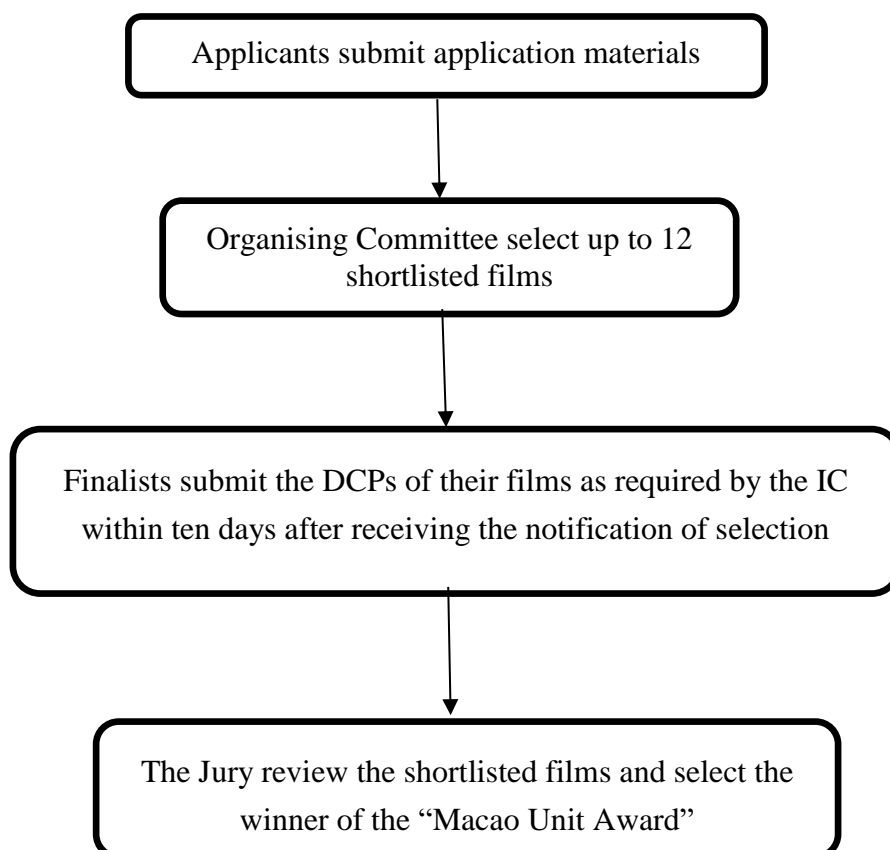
Applicants submit application materials

Organising Committee select up to 12 shortlisted films

Finalists submit the DCPs of their films as required by the IC within ten days after receiving the notification of selection

The Jury review the shortlisted films and select the winner of the "Macao Unit Award"